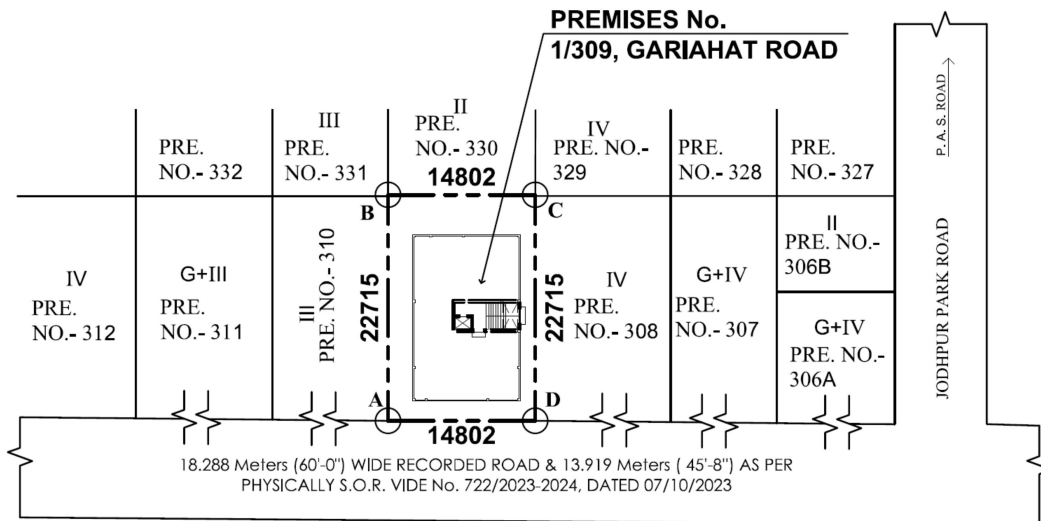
PREMISES No.
1/309, GARIAHAT ROAD

PRE. NO.- 332

III
PRE. NO.- 331

II
PRE. NO.- 330

IV
PRE. NO.- 329

PRE. NO.- 328

PRE. NO.- 327

P. A. S. ROAD

14802

B

C

IV
PRE. NO.- 312

G+III
PRE. NO.- 311

II
PRE. NO.- 310

22715

22715

IV
PRE. NO.- 308

G+IV
PRE. NO.- 307

II
PRE. NO.- 306B

G+IV
PRE. NO.- 306A

JODHPUR PARK ROAD

A

D

14802

18.288 Meters (60'-0") WIDE RECORDED ROAD & 13.919 Meters ( 45'-8") AS PER PHYSICALLY S.O.R. VIDE No. 722/2023-2024, DATED 07/10/2023